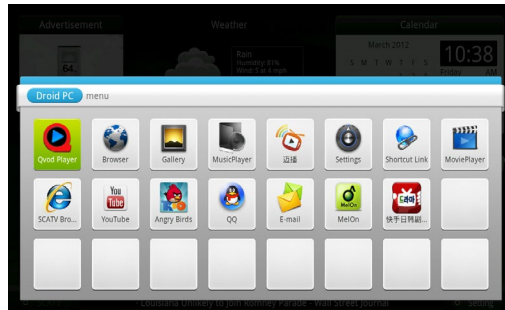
Advertisement
Weather
Calendar
64
Rain
Humidity: 81%
Wind: S at 4 mph
March 2012
S M T W T F S
10:38
Droid PC menu
Qvod Player
Browser
Gallery
MusicPlayer
迅播
Settings
Shortcut Link
MoviePlayer
SCATV Bro...
You Tube
YouTube
Angry Birds
QQ
E-mail
MelOn
MelOn
快手日韩剧...
Louisiana Unlikely to Join Romney Parade - Wall Street Journal
Setting